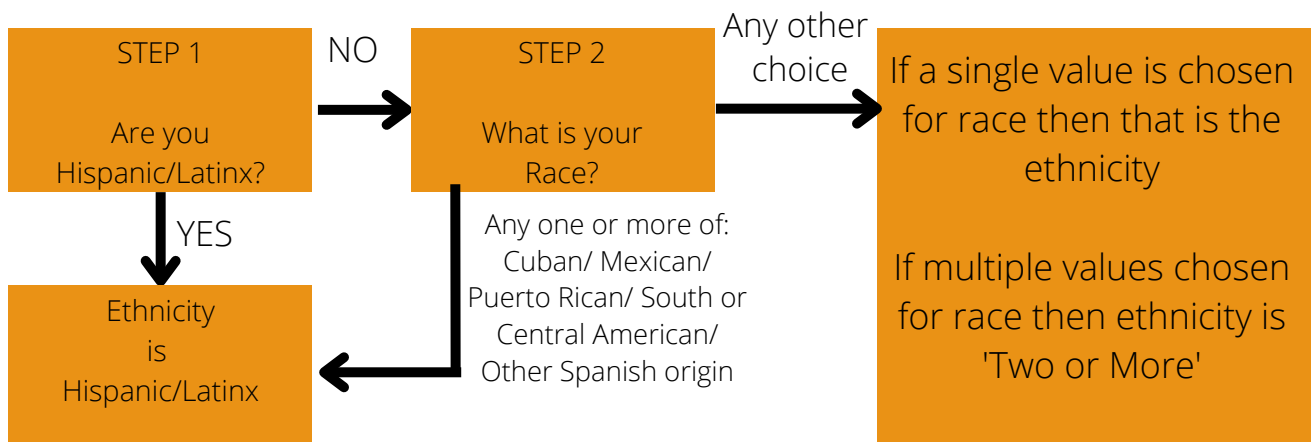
STEP 1

Are you Hispanic/Latinx?

NO

STEP 2

What is your Race?

Any other choice

If a single value is chosen for race then that is the ethnicity

If multiple values chosen for race then ethnicity is 'Two or More'

YES

Any one or more of: Cuban/ Mexican/ Puerto Rican/ South or Central American/ Other Spanish origin

Ethnicity is Hispanic/Latinx